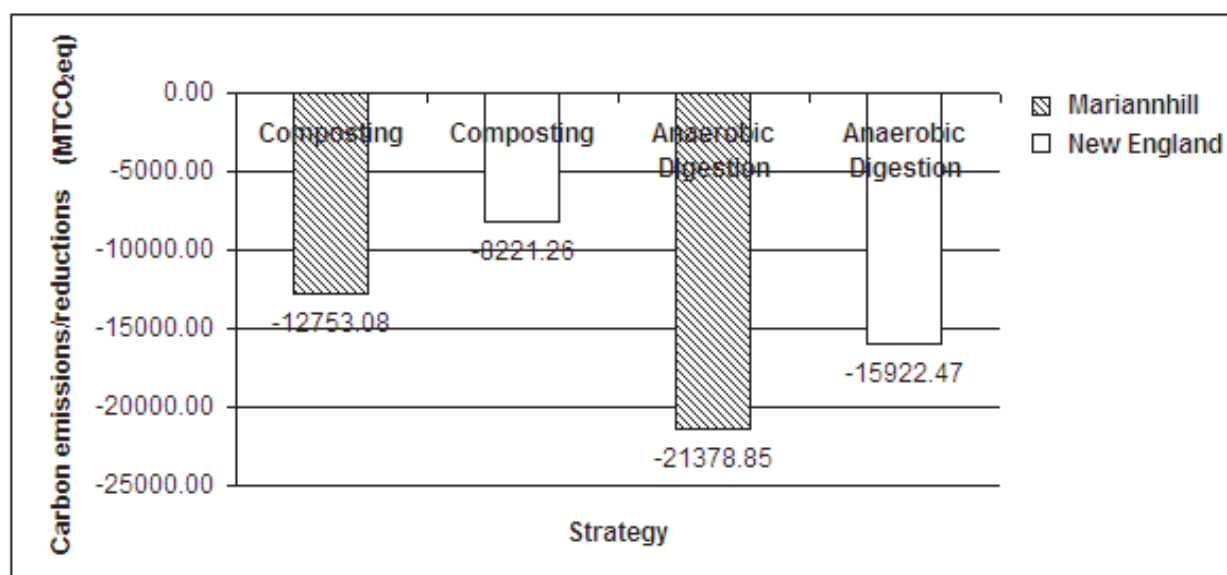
Carbon emissions/reductions (MTCO$_2$eq)

0.00
-5000.00
-10000.00
-15000.00
-20000.00
-25000.00

Composting
Composting
Anaerobic Digestion
Anaerobic Digestion

-12753.08
-8221.26
-21378.85
-15922.47

Strategy

Mariannhill
New England